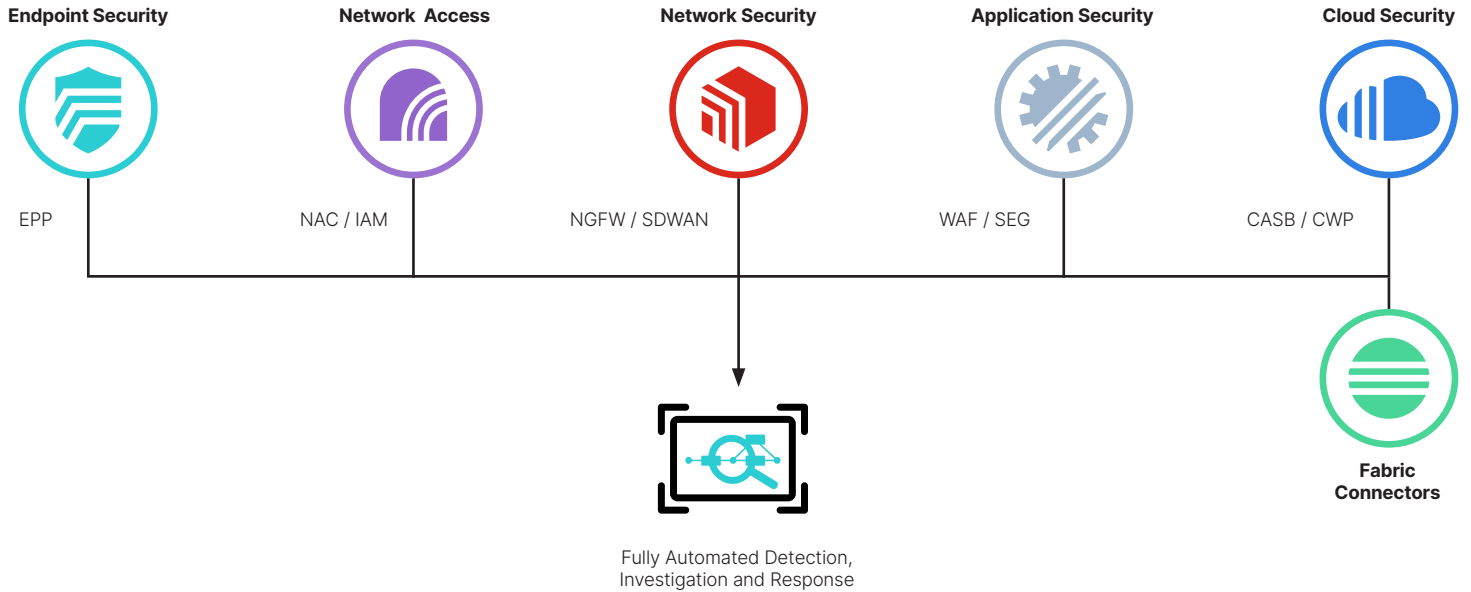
Endpoint Security

Network  Access

Network Security

Application Security

Cloud Security

EPP

NAC / IAM

NGFW / SDWAN

WAF / SEG

CASB / CWP

Fabric Connectors

Fully Automated Detection, Investigation and Response